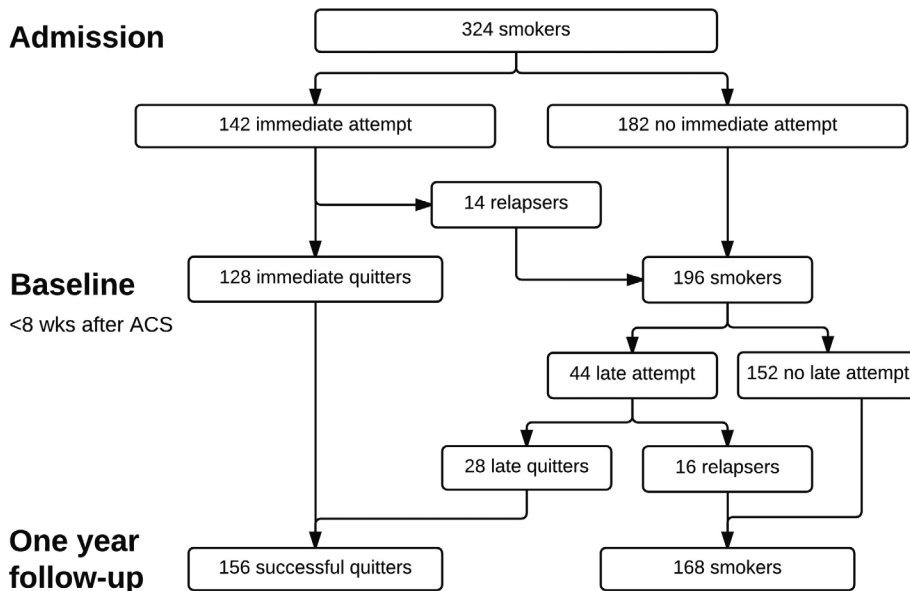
Admission

324 smokers

142 immediate attempt

182 no immediate attempt

14 relapsers

Baseline
<8 wks after ACS

128 immediate quitters

196 smokers

44 late attempt

152 no late attempt

28 late quitters

16 relapsers

One year follow-up

156 successful quitters

168 smokers